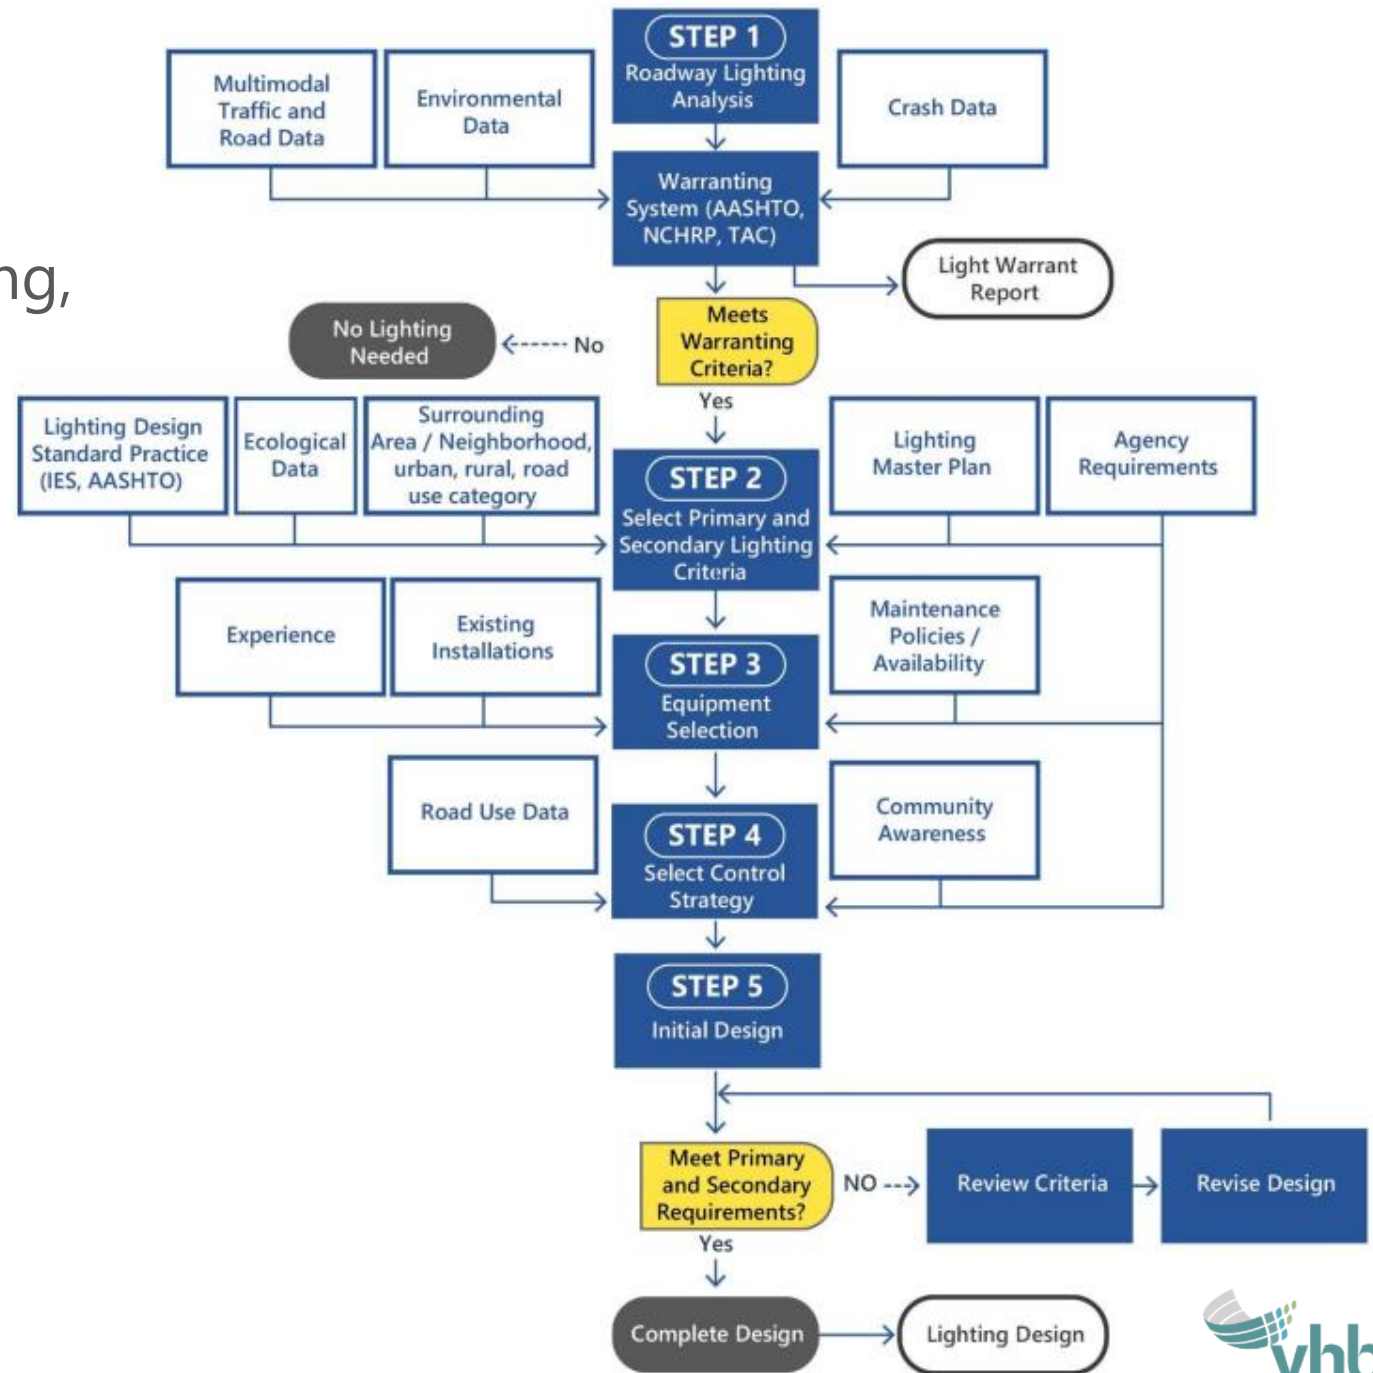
ng,

Multimodal Traffic and Road Data

Environmental Data

STEP 1
Roadway Lighting Analysis

Crash Data

Warranting System (AASHTO, NCHRP, TAC)

Light Warrant Report

No Lighting Needed

No

Meets Warranting Criteria?

Yes

Lighting Design Standard Practice (IES, AASHTO)

Ecological Data

Surrounding Area / Neighborhood, urban, rural, road use category

STEP 2
Select Primary and Secondary Lighting Criteria

Lighting Master Plan

Agency Requirements

Experience

Existing Installations

STEP 3
Equipment Selection

Maintenance Policies / Availability

Road Use Data

STEP 4
Select Control Strategy

Community Awareness

STEP 5
Initial Design

Meet Primary and Secondary Requirements?

NO

Review Criteria

Revise Design

Yes

Complete Design

Lighting Design

vhb